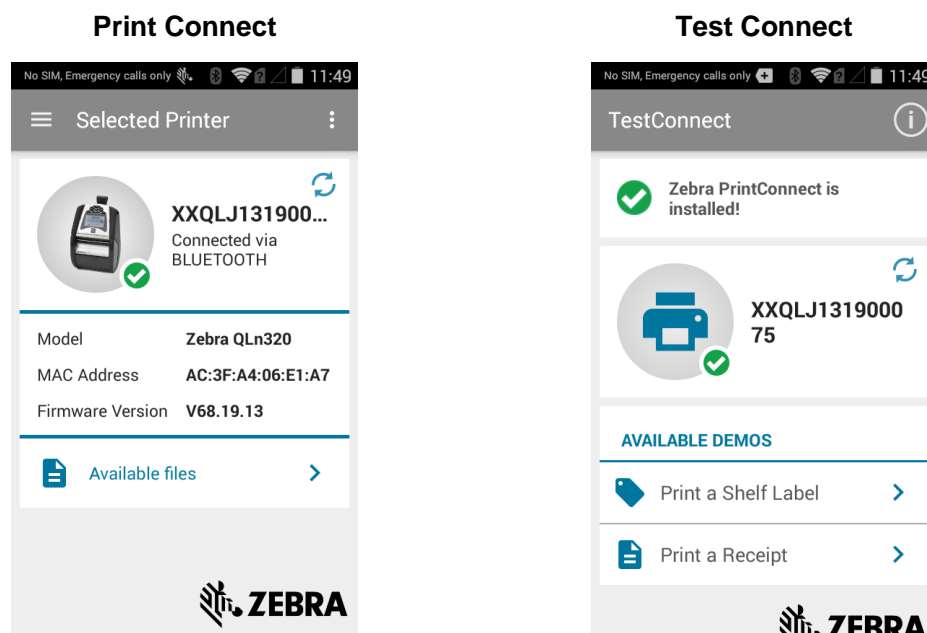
Print Connect

No SIM, Emergency calls only 11:49

Selected Printer

XXQLJ131900...
Connected via BLUETOOTH

| Model | Zebra QLn320 |
|---|---|
| MAC Address | AC:3F:A4:06:E1:A7 |
| Firmware Version | V68.19.13 |

Available files

ZEBRA

Test Connect

No SIM, Emergency calls only 11:49

TestConnect

Zebra PrintConnect is installed!

XXQLJ1319000 75

AVAILABLE DEMOS

Print a Shelf Label

Print a Receipt

ZEBRA